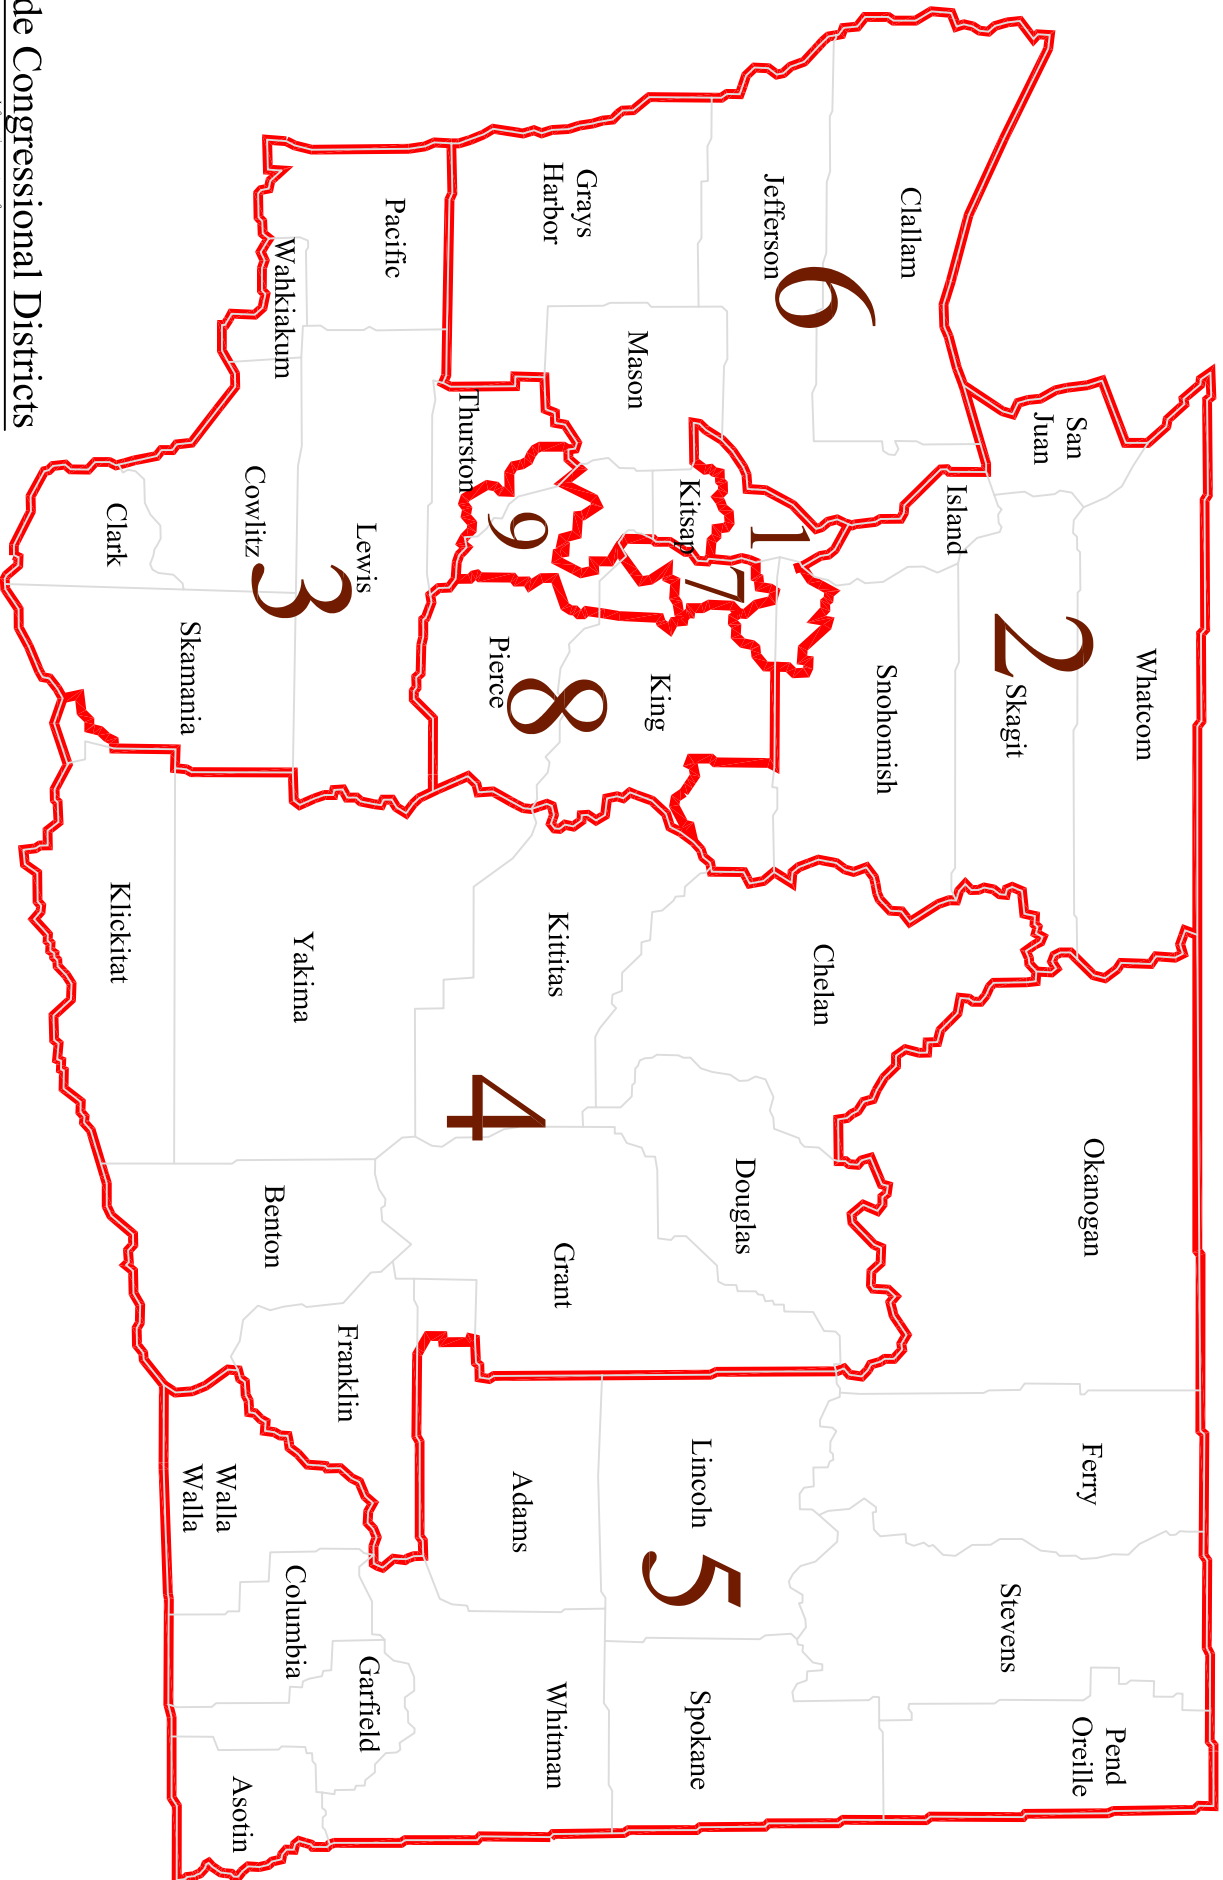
de Congressional Districts

Clallam
Jefferson
6
Grays Harbor
Pacific
Wahkiakum
Mason
Thurston
Kitsap
1
7
9
San Juan
Island
Whatcom
2
Skagit
Snohomish
King
8
Pierce
Lewis
3
Cowlitz
Clark
Skamania
Klickitat
Yakima
Kittitas
Chelan
Okanogan
4
Douglas
Grant
Benton
Franklin
Walla Walla
Adams
Lincoln
Ferry
5
Stevens
Columbia
Garfield
Whitman
Spokane
Pend Oreille
Asotin